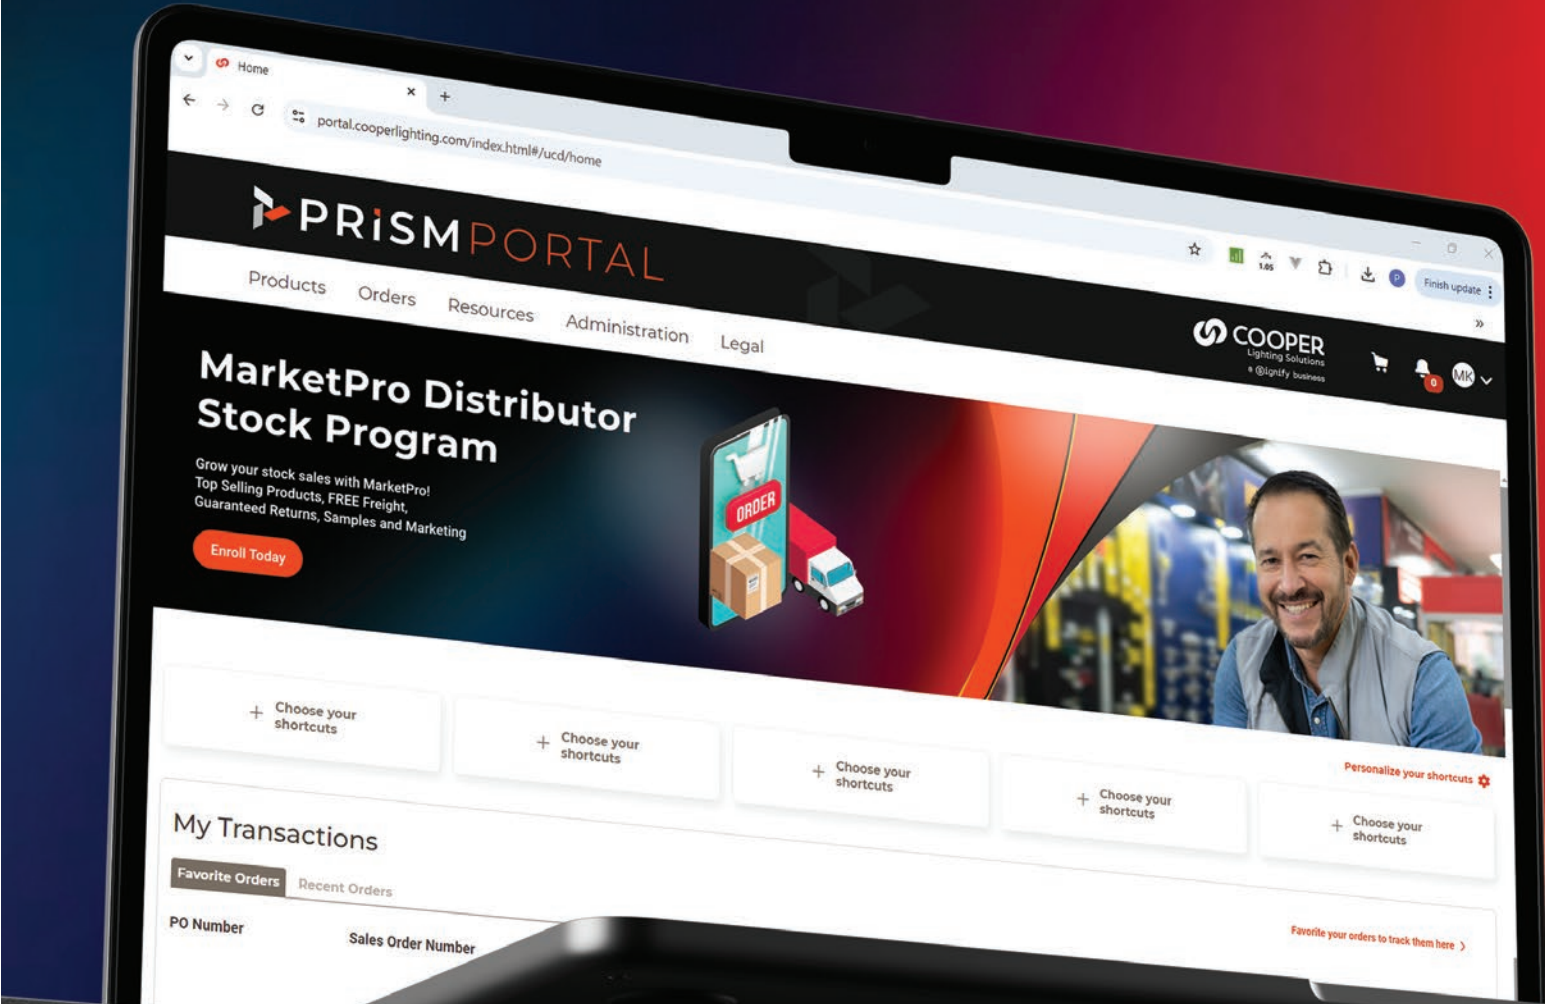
Home

portal.cooperlighting.com/index.html#/ucd/home

Finish update

PRISMPORTAL

Products Orders Resources Administration Legal

COOPER
Lighting Solutions
a Signify business

0 MK

MarketPro Distributor Stock Program

Grow your stock sales with MarketPro! Top Selling Products, FREE Freight, Guaranteed Returns, Samples and Marketing

Enroll Today

ORDER

+ Choose your shortcuts

+ Choose your shortcuts

+ Choose your shortcuts

+ Choose your shortcuts

+ Choose your shortcuts

Personalize your shortcuts

My Transactions

Favorite Orders Recent Orders

PO Number Sales Order Number

Favorite your orders to track them here >